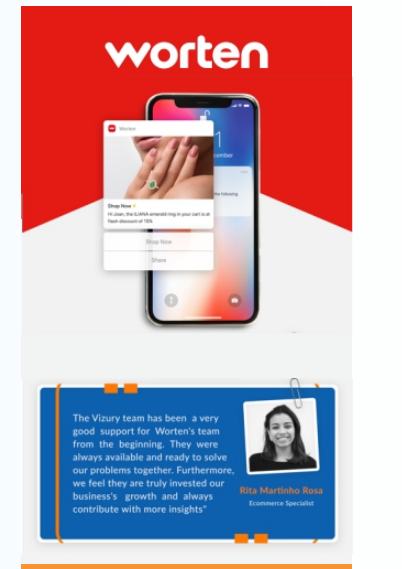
worten

Worten

Shop Now ✨

Hi Joan, the ILIANA emerald ring in your cart is at flash discount of 15%

Shop Now

Share

"The Vizury team has been a very good support for Worten's team from the beginning. They were always available and ready to solve our problems together. Furthermore, we feel they are truly invested our business's growth and always contribute with more insights"

Rita Martinho Rosa

Ecommerce Specialist